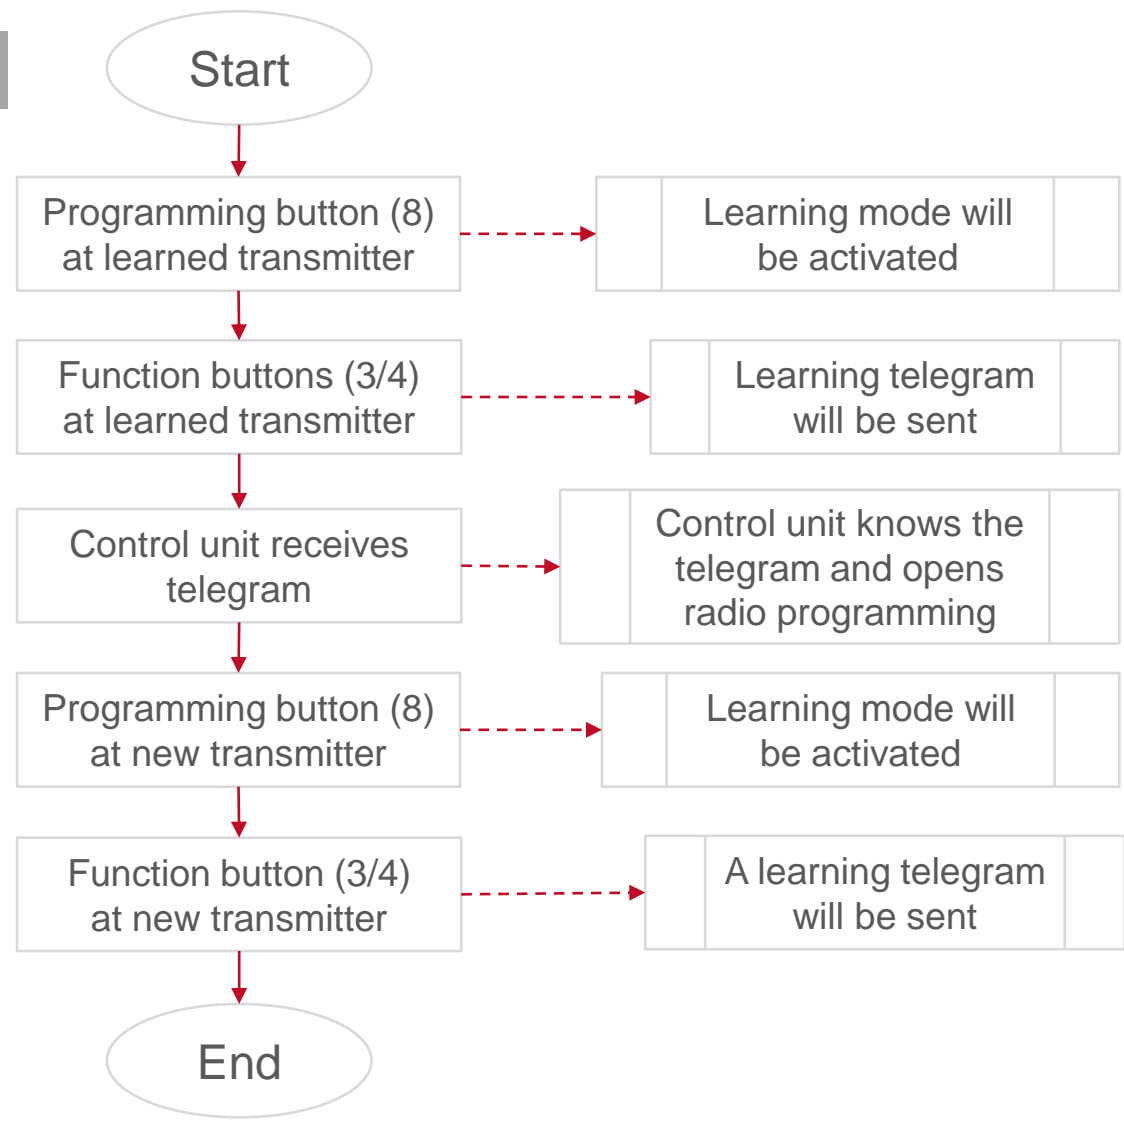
Start

Programming button (8) at learned transmitter

Learning mode will be activated

Function buttons (3/4) at learned transmitter

Learning telegram will be sent

Control unit receives telegram

Control unit knows the telegram and opens radio programming

Programming button (8) at new transmitter

Learning mode will be activated

Function button (3/4) at new transmitter

A learning telegram will be sent

End